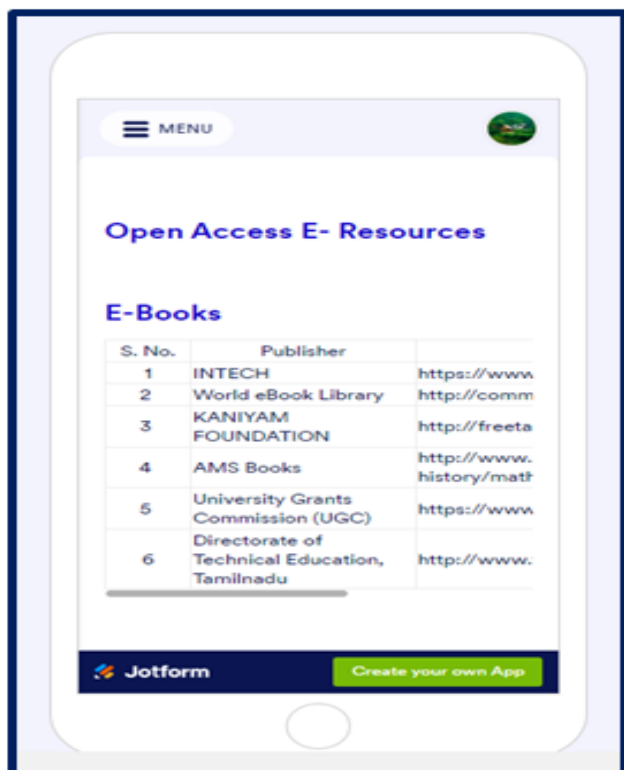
MENU

Open Access E- Resources

E-Books

| S. No. | Publisher | |
|---|---|---|
| 1 | INTECH | https://www |
| 2 | World eBook Library | http://comm |
| 3 | KANIYAM FOUNDATION | http://freeta |
| 4 | AMS Books | http://www. history/math |
| 5 | University Grants Commission (UGC) | https://www |
| 6 | Directorate of Technical Education, Tamilnadu | http://www. |

Jotform

Create your own App